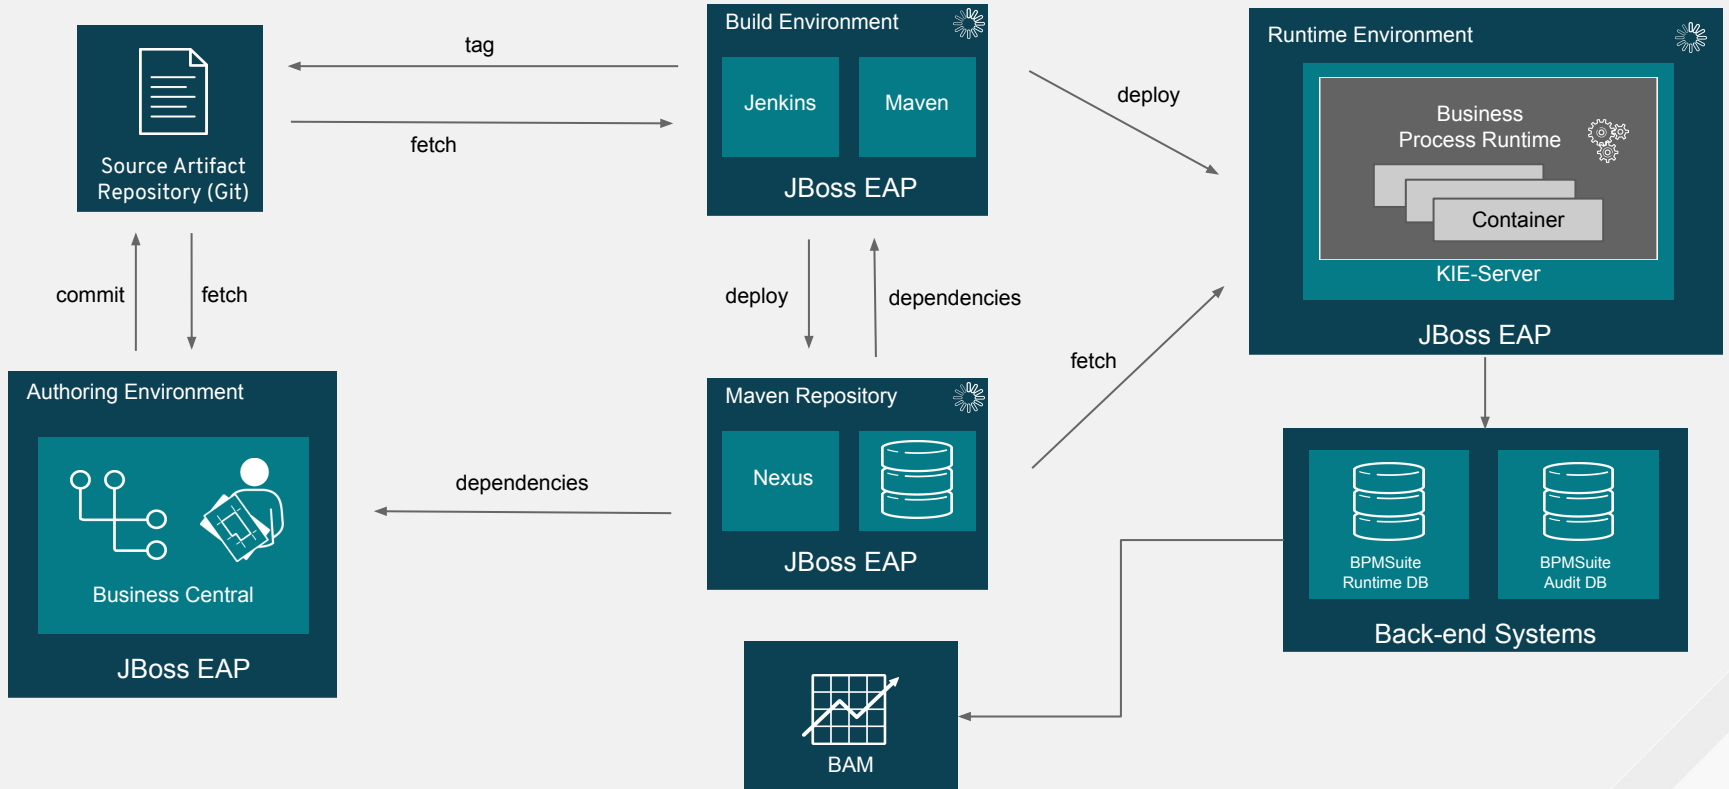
Source Artifact Repository (Git)

tag

fetch

Build Environment

Jenkins

Maven

JBoss EAP

deploy

Runtime Environment

Business Process Runtime

Container

KIE-Server

JBoss EAP

commit

fetch

deploy

dependencies

fetch

Authoring Environment

Business Central

JBoss EAP

dependencies

Maven Repository

Nexus

JBoss EAP

BPMSuite Runtime DB

BPMSuite Audit DB

Back-end Systems

BAM